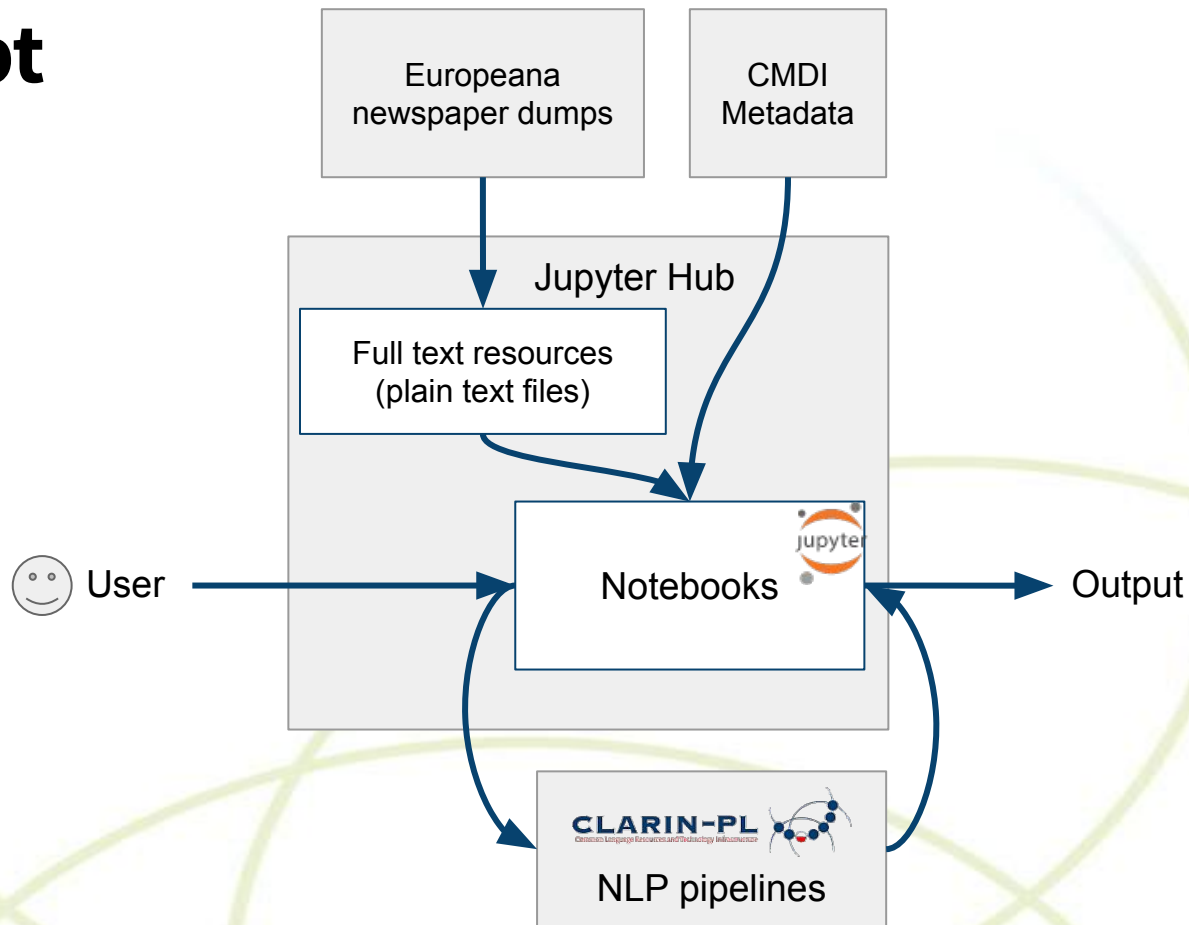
ot

Europeana newspaper dumps

CMDI Metadata

Jupyter Hub

Full text resources (plain text files)

jupyter

User

Notebooks

Output

CLARIN-PL

Common Language Resources and Technology Infrastructure

NLP pipelines